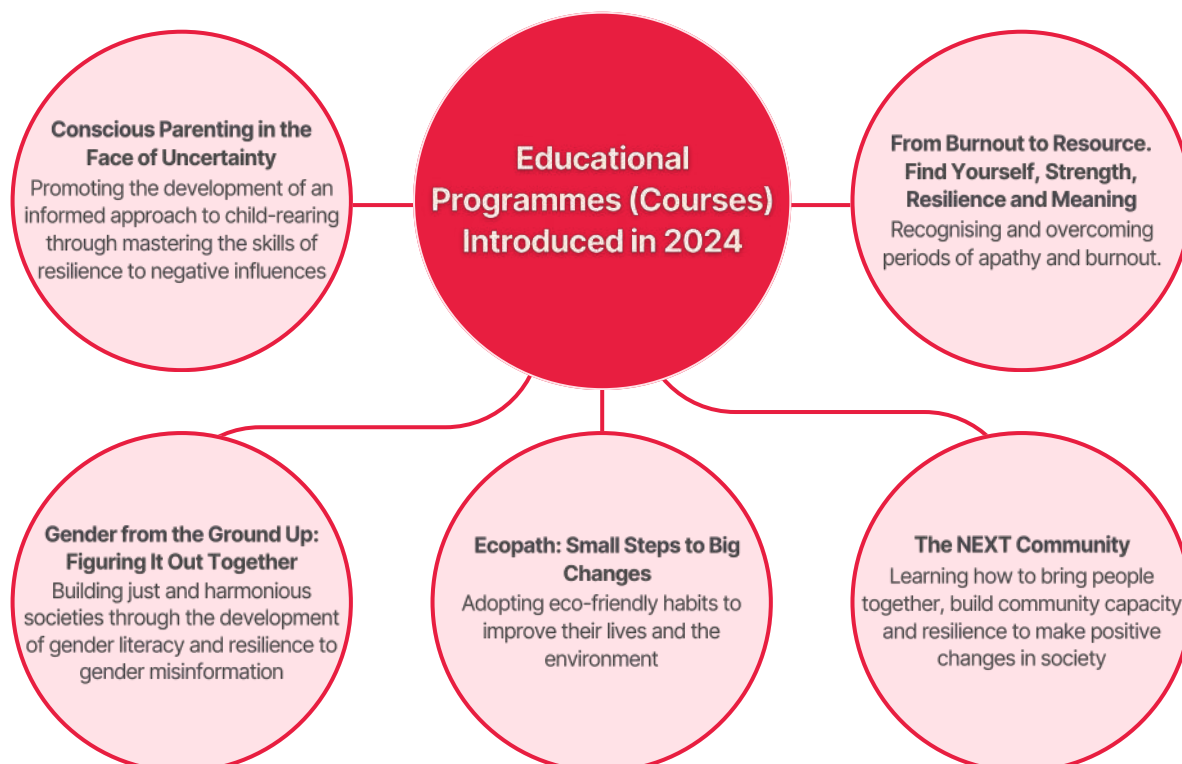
Educational Programmes (Courses) Introduced in 2024

Conscious Parenting in the Face of Uncertainty
Promoting the development of an informed approach to child-rearing through mastering the skills of resilience to negative influences

From Burnout to Resource. Find Yourself, Strength, Resilience and Meaning
Recognising and overcoming periods of apathy and burnout.

Gender from the Ground Up: Figuring It Out Together
Building just and harmonious societies through the development of gender literacy and resilience to gender misinformation

Ecopath: Small Steps to Big Changes
Adopting eco-friendly habits to improve their lives and the environment

The NEXT Community
Learning how to bring people together, build community capacity and resilience to make positive changes in society